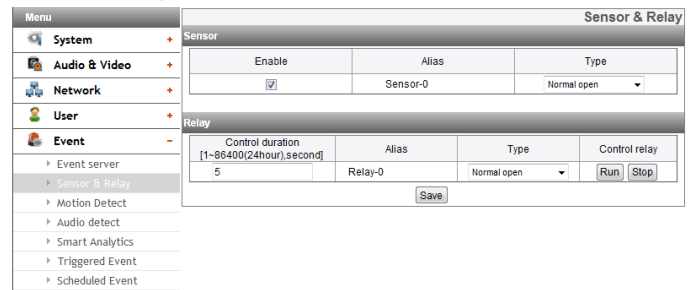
Menu

System +

Audio & Video +

Network +

User +

Event −

Event server

Sensor & Relay

Motion Detect

Audio detect

Smart Analytics

Triggered Event

Scheduled Event

Sensor & Relay

Sensor

| Enable | Alias | Type |
|---|---|---|
| ☑ | Sensor-0 | Normal open |

Relay

| Control duration [1~86400(24hour),second] | Alias | Type | Control relay |
|---|---|---|---|
| 5 | Relay-0 | Normal open | Run Stop |

Save